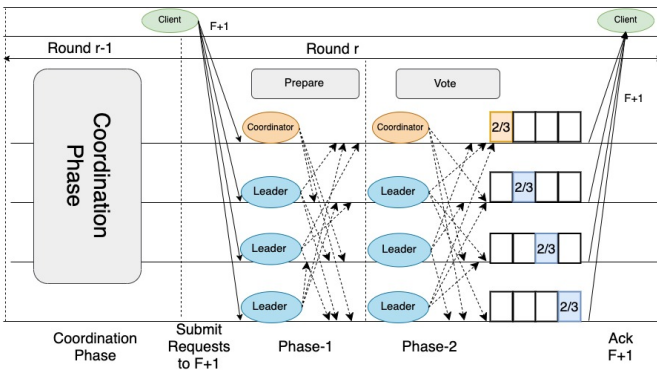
Client

F+1

Client

Round r-1

Round r

Prepare

Vote

Coordination Phase

Coordinator

Coordinator

2/3

F+1

Leader

Leader

2/3

Leader

Leader

2/3

Leader

Leader

2/3

Coordination Phase

Submit Requests to F+1

Phase-1

Phase-2

Ack F+1